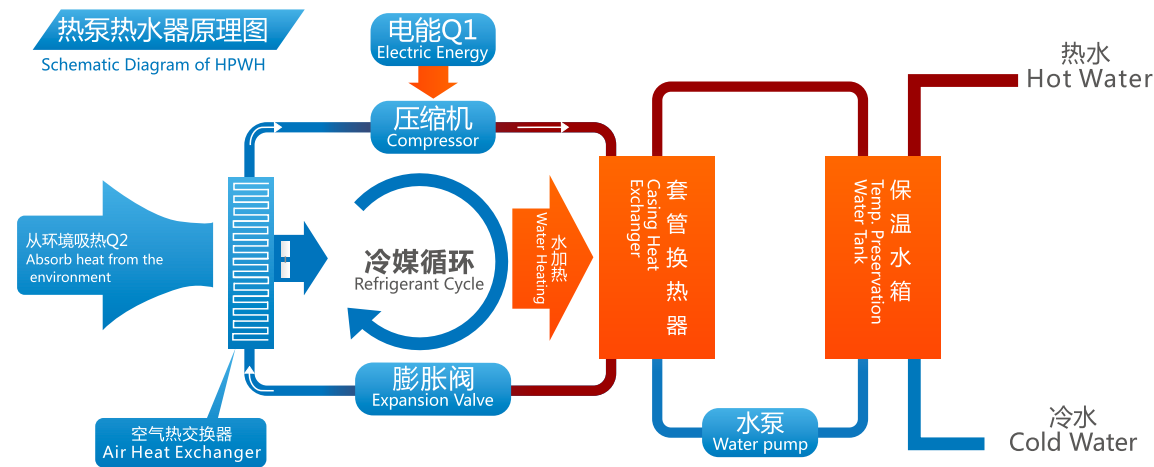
热泵热水器原理图
Schematic Diagram of HPWH

电能Q1
Electric Energy

压缩机
Compressor

从环境吸热Q2
Absorb heat from the environment

冷媒循环
Refrigerant Cycle

水加热
Water Heating

套管换热器
Casing Heat Exchanger

保温水箱
Temp. Preservation Water Tank

热水
Hot Water

冷水
Cold Water

膨胀阀
Expansion Valve

水泵
Water pump

空气热交换器
Air Heat Exchanger